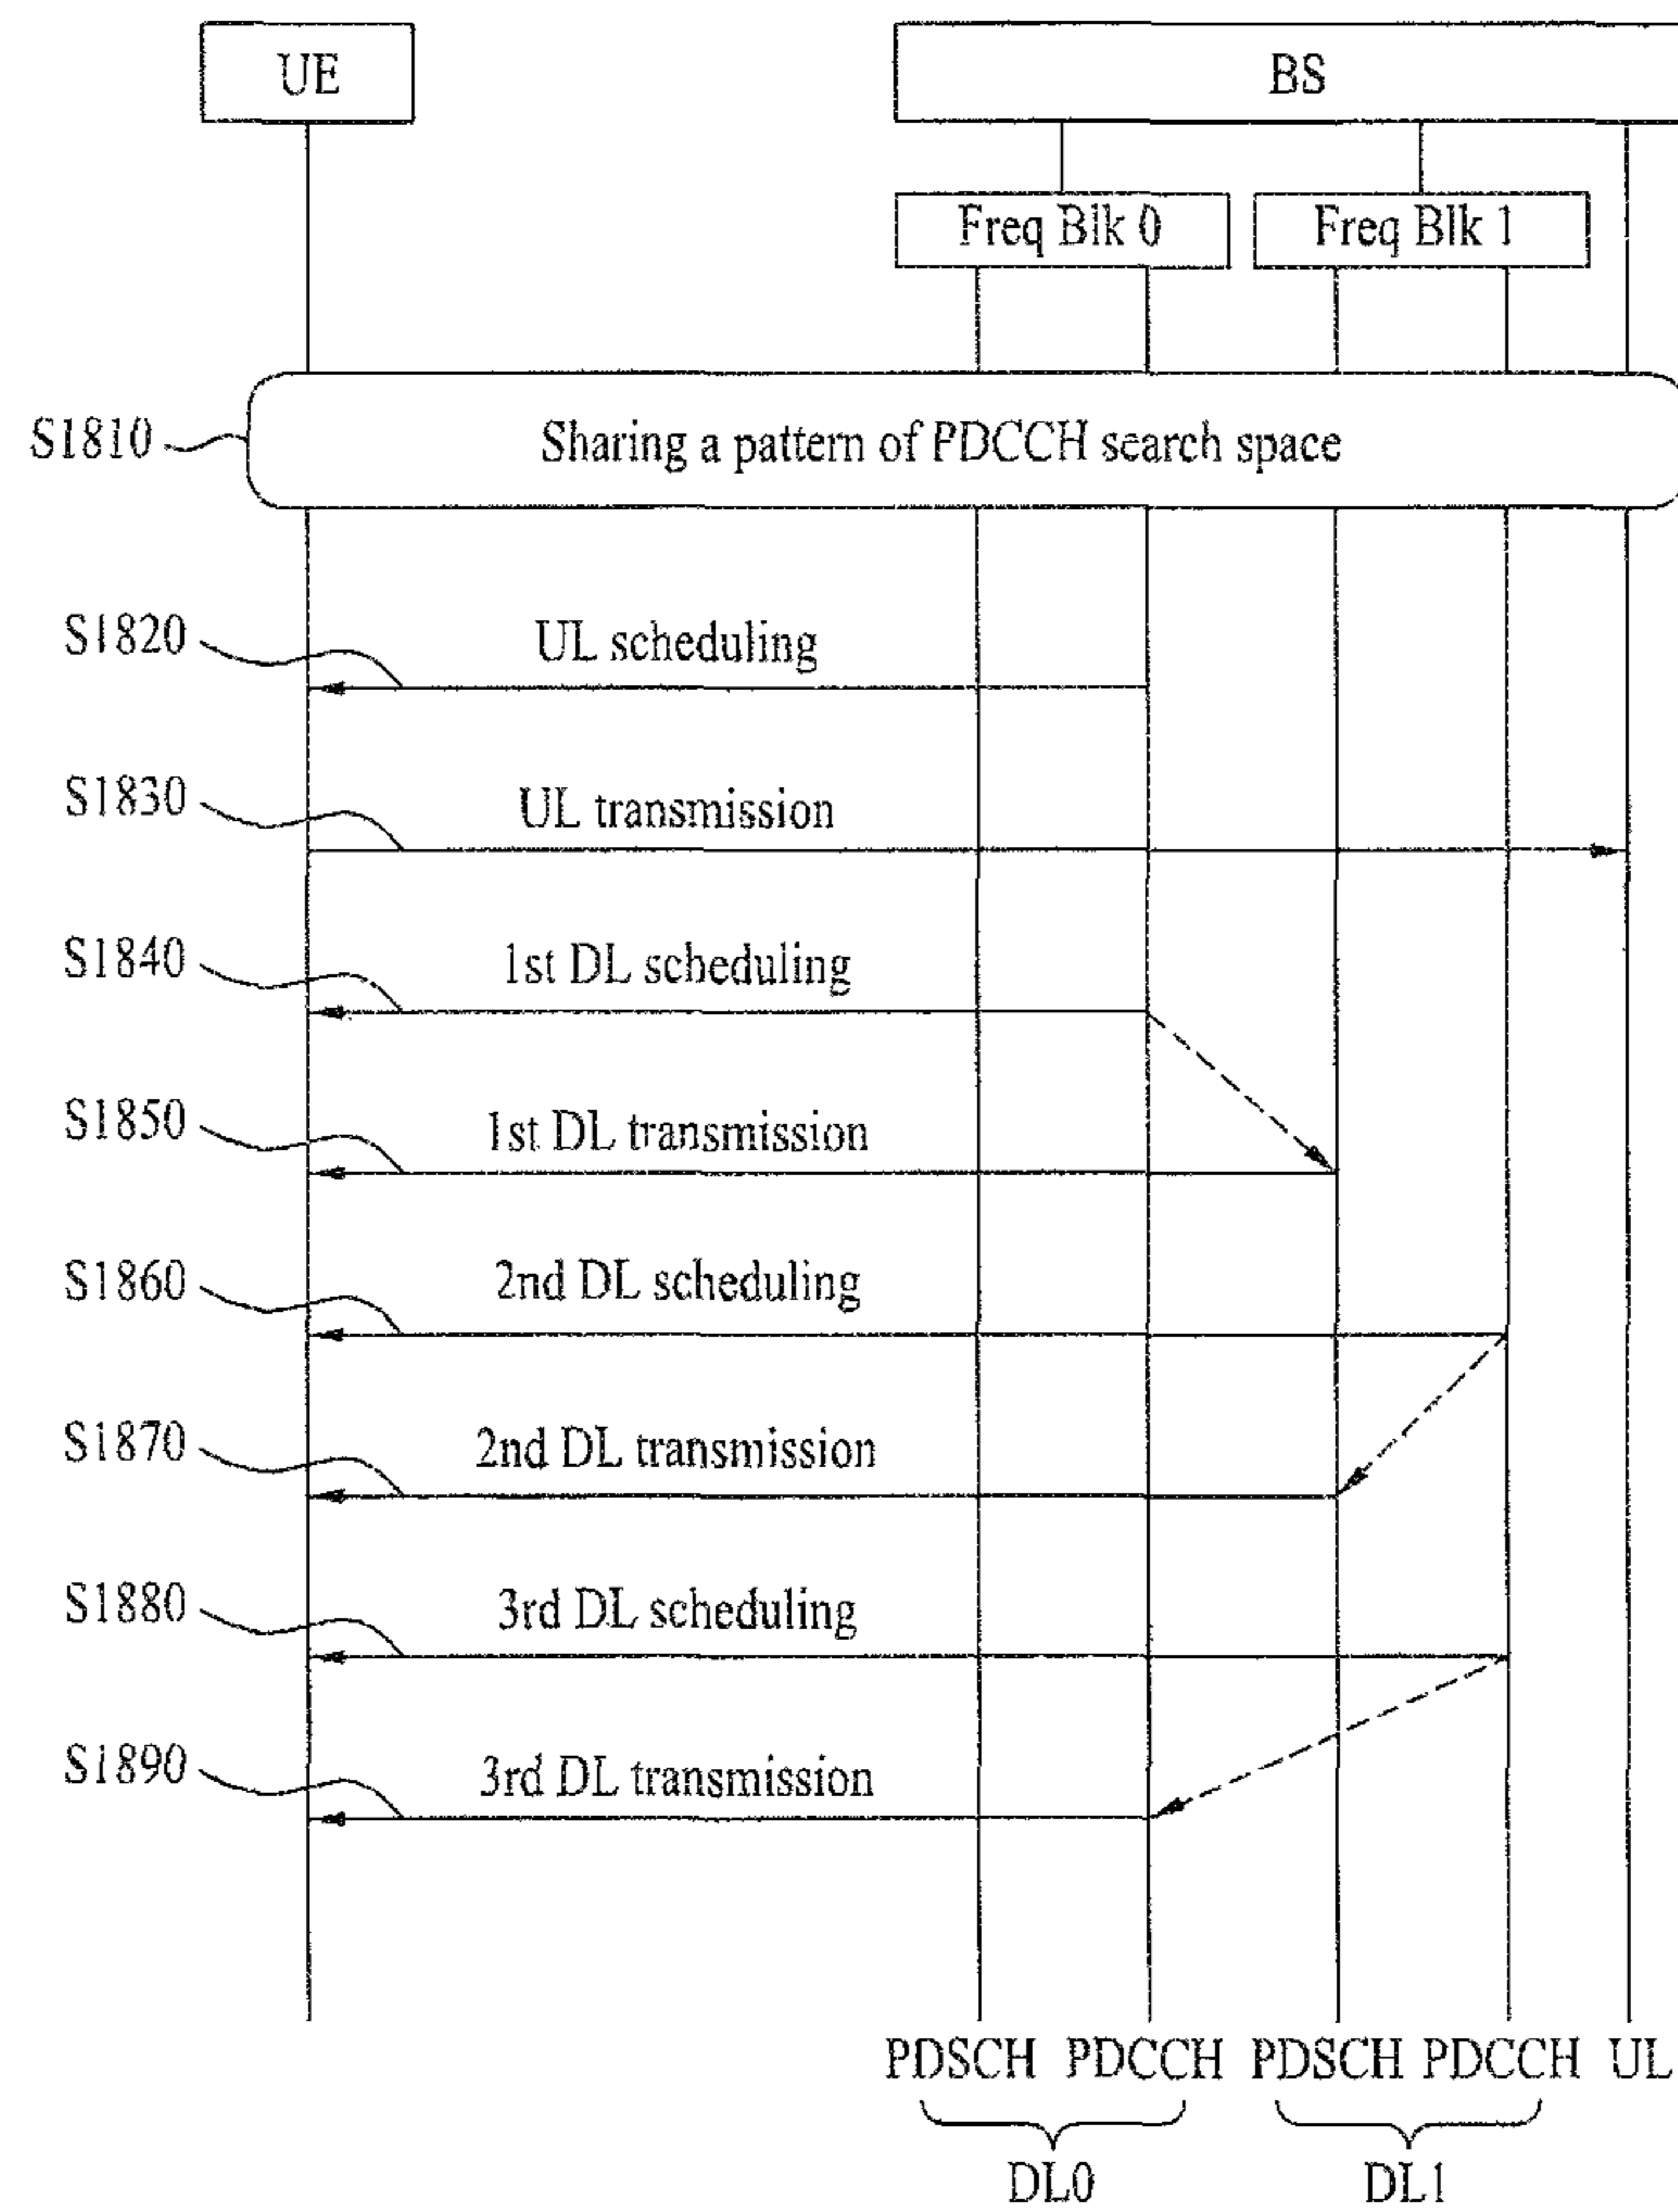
UE

BS

Freq Blk 0

Freq Blk 1

S1810

Sharing a pattern of PDCCH search space

S1820

UL scheduling

S1830

UL transmission

S1840

1st DL scheduling

S1850

1st DL transmission

S1860

2nd DL scheduling

S1870

2nd DL transmission

S1880

3rd DL scheduling

S1890

3rd DL transmission

PDSCH PDCCH PDSCH PDCCH UL

DL0 DL1